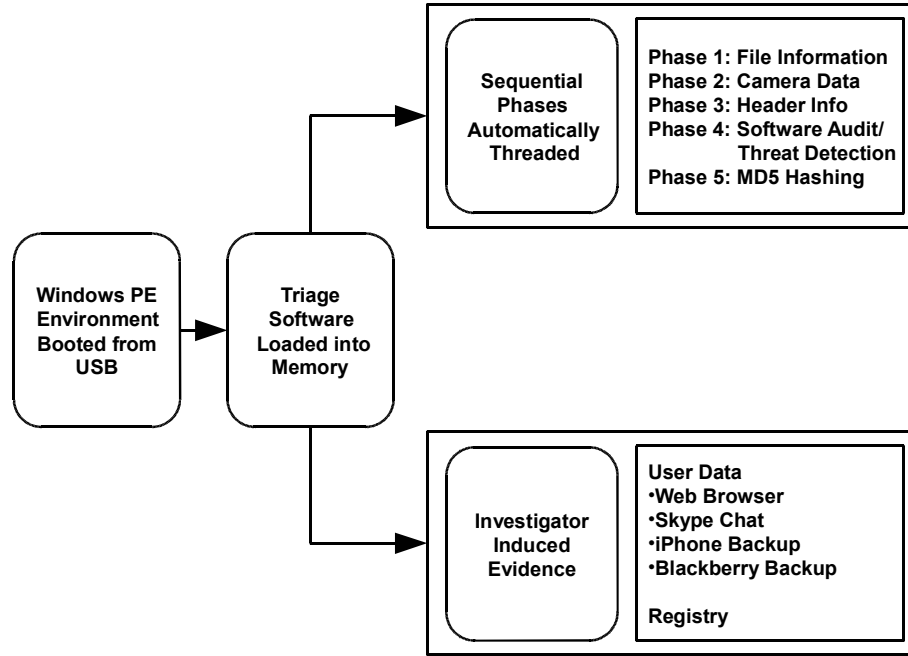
Windows PE Environment Booted from USB

Triage Software Loaded into Memory

Sequential Phases Automatically Threaded

Phase 1: File Information
Phase 2: Camera Data
Phase 3: Header Info
Phase 4: Software Audit/ Threat Detection
Phase 5: MD5 Hashing

Investigator Induced Evidence

User Data
•Web Browser
•Skype Chat
•iPhone Backup
•Blackberry Backup

Registry